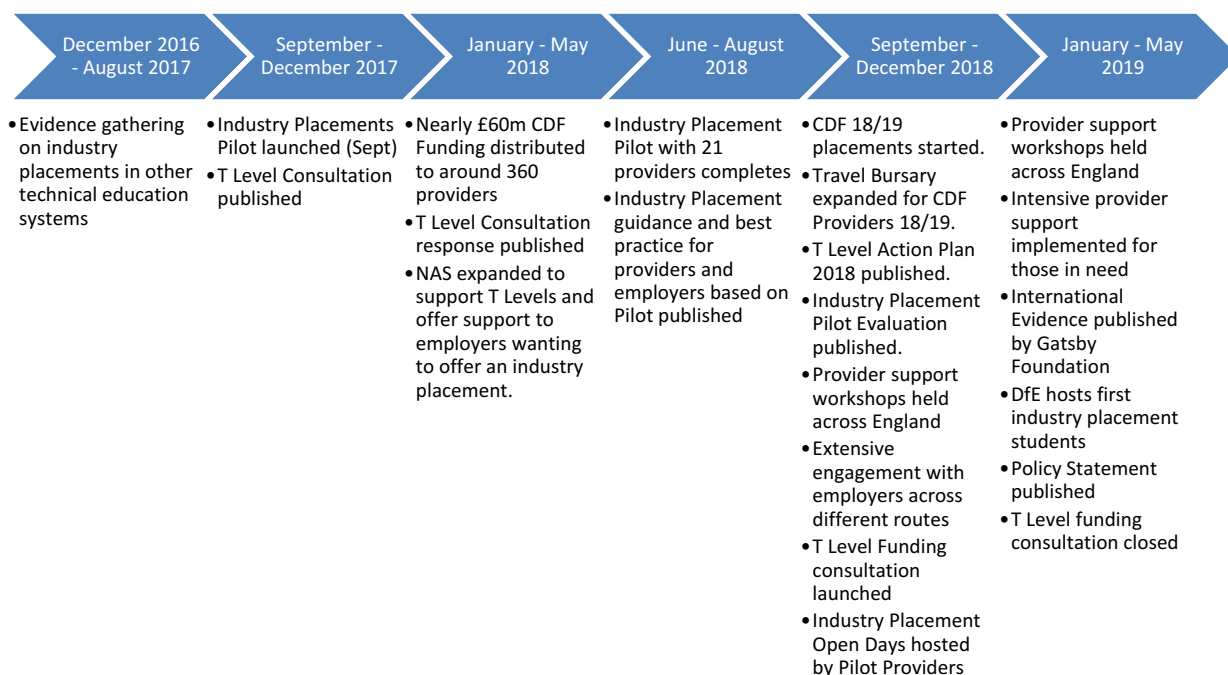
December 2016 - August 2017

- Evidence gathering on industry placements in other technical education systems

September - December 2017

- Industry Placements Pilot launched (Sept)
- T Level Consultation published

January - May 2018

- Nearly £60m CDF Funding distributed to around 360 providers
- T Level Consultation response published
- NAS expanded to support T Levels and offer support to employers wanting to offer an industry placement.

June - August 2018

- Industry Placement Pilot with 21 providers completes
- Industry Placement guidance and best practice for providers and employers based on Pilot published

September - December 2018

- CDF 18/19 placements started.
- Travel Bursary expanded for CDF Providers 18/19.
- T Level Action Plan 2018 published.
- Industry Placement Pilot Evaluation published.
- Provider support workshops held across England
- Extensive engagement with employers across different routes
- T Level Funding consultation launched
- Industry Placement Open Days hosted by Pilot Providers

January - May 2019

- Provider support workshops held across England
- Intensive provider support implemented for those in need
- International Evidence published by Gatsby Foundation
- DfE hosts first industry placement students
- Policy Statement published
- T Level funding consultation closed